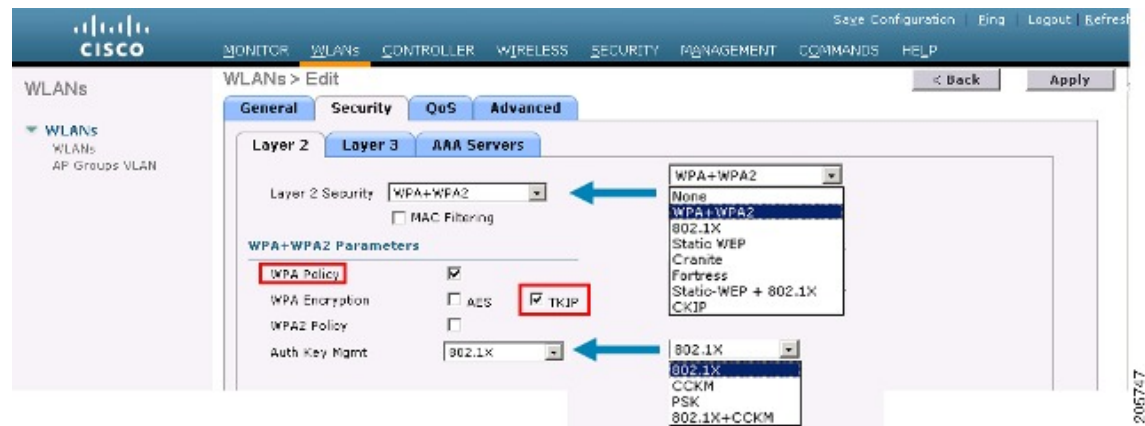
cisco

Save Configuration | Ping | Logout | Refresh

MONITOR WLANs CONTROLLER WIRELESS SECURITY MANAGEMENT COMMANDS HELP

WLANs

▾ WLANs
WLANs
AP Groups VLAN

WLANs > Edit

< Back

Apply

General Security QoS Advanced

Layer 2 Layer 3 AAA Servers

Layer 2 Security WPA+WPA2

MAC Filtering

WPA+WPA2 Parameters

WPA Policy

WPA Encryption AES TKIP

WPA2 Policy

Auth Key Mgmt 802.1X

WPA+WPA2
None
WPA+WPA2
802.1X
Static WEP
Cranite
Fortress
Static-WEP + 802.1X
CKIP

802.1X
802.1X
CCKM
PSK
802.1X+CCKM

205747